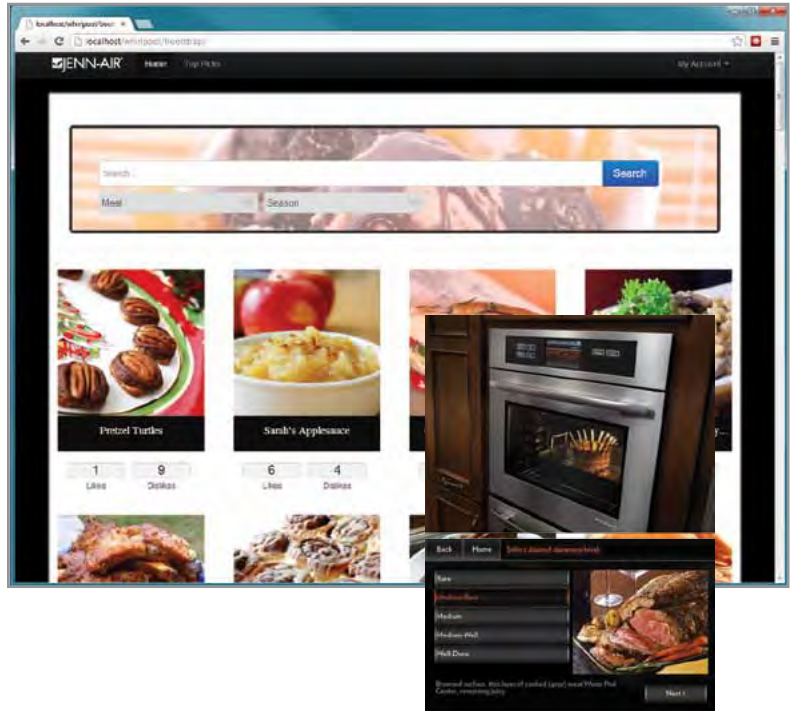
localhost/whirlpool/bootstr

localhost/whirlpool/bootstrap/

JENN-AIR Home Top Picks

My Account

Search...

Search

Meal

Season

Pretzel Turtles

1 Likes

9 Dislikes

Sarah's Applesauce

6 Likes

4 Dislikes

Back Home Select desired doneness level

Rare

Medium Rare

Medium

Medium Well

Well Done

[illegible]

Next